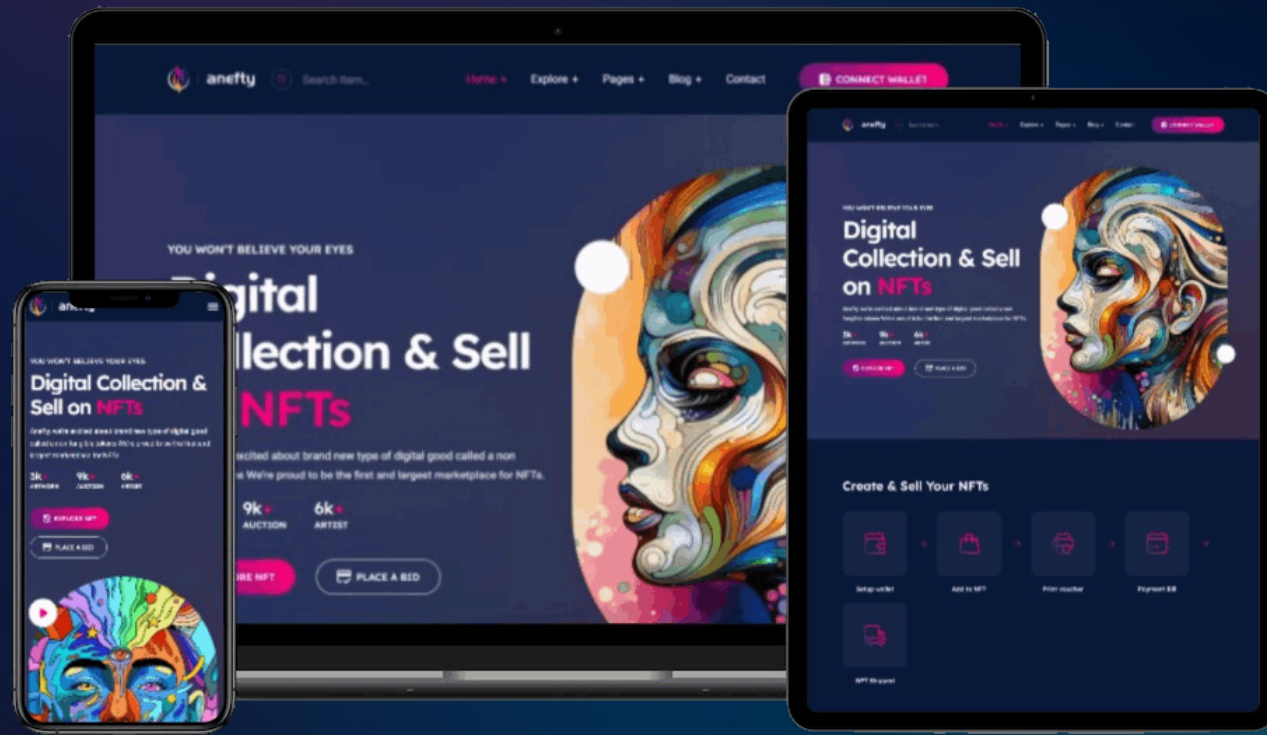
anefty
Search Item...
Home +
Explore +
Pages +
Blog +
Contact
CONNECT WALLET

YOU WON'T BELIEVE YOUR EYES
Digital Collection & Sell NFTs
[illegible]xcited about brand new type of digital good called a non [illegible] We're proud to be the first and largest marketplace for NFTs.
9k+ AUCTION
6k+ ARTIST
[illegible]RE NFT
PLACE A BID

anefty
YOU WON'T BELIEVE YOUR EYES
Digital Collection & Sell on NFTs
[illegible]
3k+ ARTWORK
9k+ AUCTION
6k+ ARTIST
EXPLORE NFT
PLACE A BID

anefty
CONNECT WALLET
YOU WON'T BELIEVE YOUR EYES
Digital Collection & Sell on NFTs
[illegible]
3k+
9k+
6k+
EXPLORE NFT
PLACE A BID
Create & Sell Your NFTs
Setup wallet
Add to NFT
Print voucher
Payment Bill
NFT Shipped